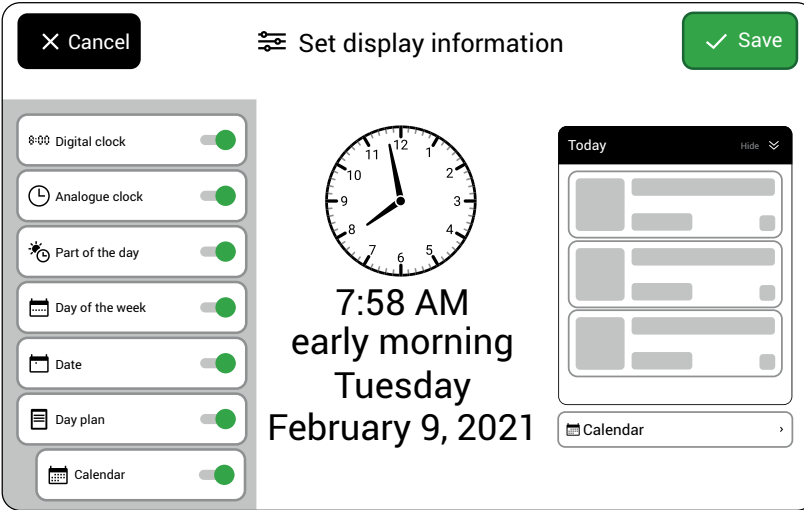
Cancel

Set display information

Save

8:00 Digital clock

Analogue clock

Part of the day

Day of the week

Date

Day plan

Calendar

12 1 2 3 4 5 6 7 8 9 10 11

7:58 AM
early morning
Tuesday
February 9, 2021

Today

Hide

Calendar